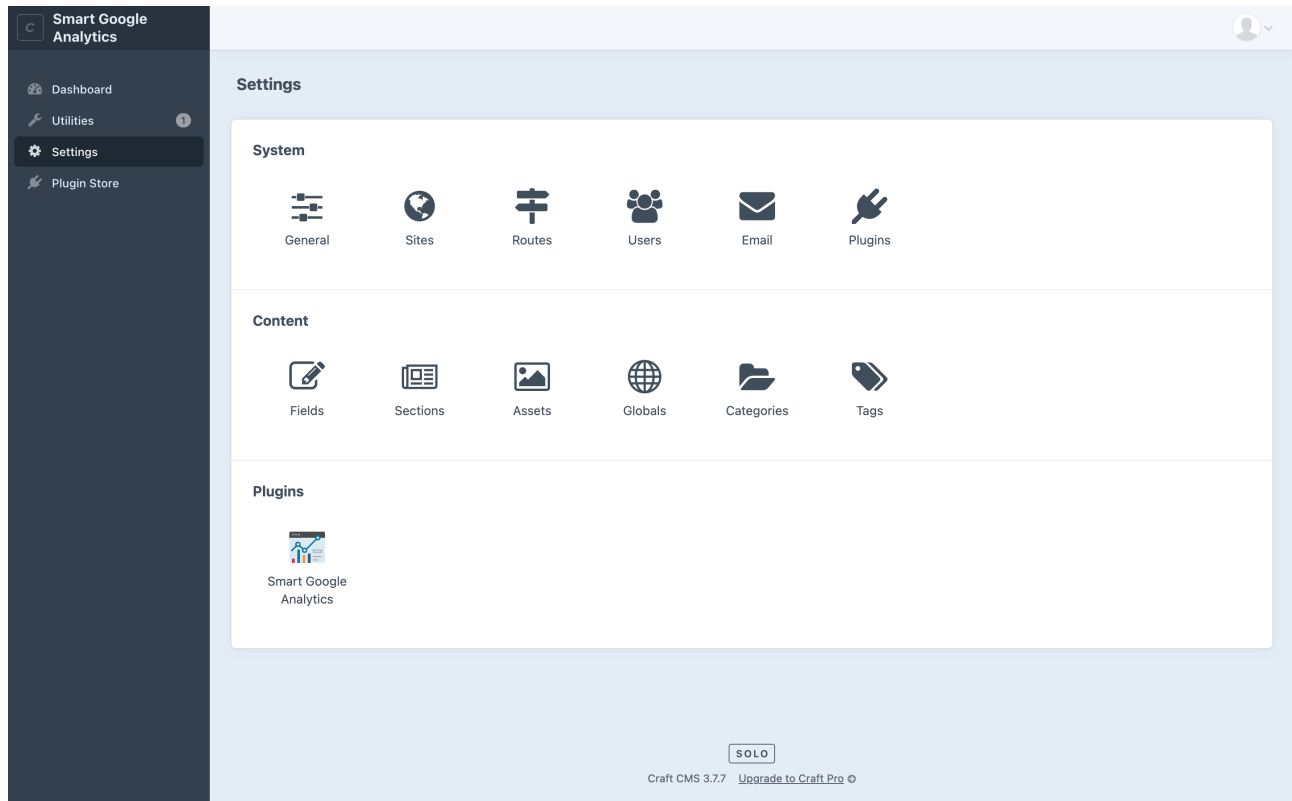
C Smart Google Analytics

Dashboard
Utilities 1
Settings
Plugin Store

Settings

System

General
Sites
Routes
Users
Email
Plugins

Content

Fields
Sections
Assets
Globals
Categories
Tags

Plugins

Smart Google Analytics

SOLO

Craft CMS 3.7.7 Upgrade to Craft Pro